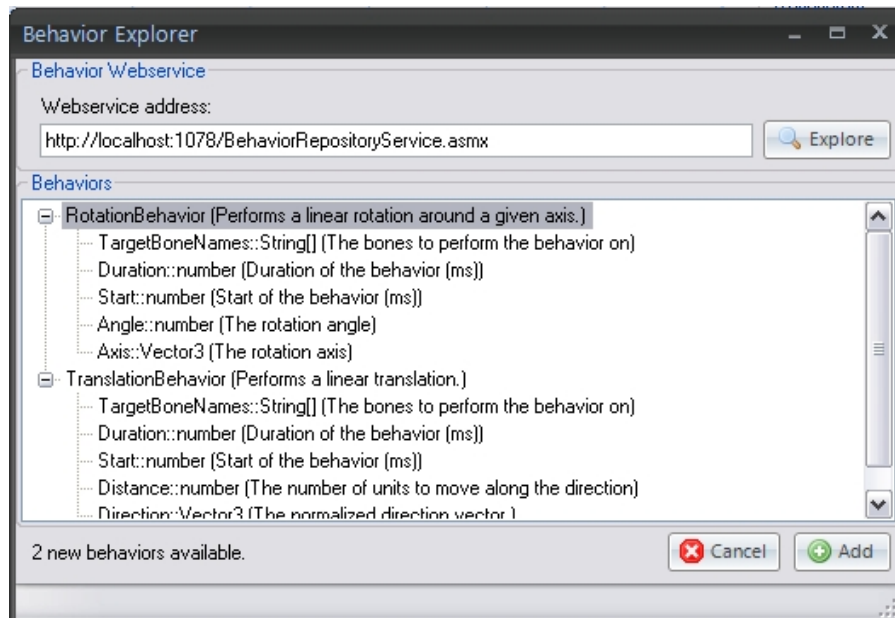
Behavior Explorer

Behavior Webservice

Webservice address:

http://localhost:1078/BehaviorRepositoryService.asmx

Explore

Behaviors

RotationBehavior (Performs a linear rotation around a given axis.)

TargetBoneNames::String[] (The bones to perform the behavior on)

Duration::number (Duration of the behavior (ms))

Start::number (Start of the behavior (ms))

Angle::number (The rotation angle)

Axis::Vector3 (The rotation axis)

TranslationBehavior (Performs a linear translation.)

TargetBoneNames::String[] (The bones to perform the behavior on)

Duration::number (Duration of the behavior (ms))

Start::number (Start of the behavior (ms))

Distance::number (The number of units to move along the direction)

Direction::Vector3 (The normalized direction vector.)

2 new behaviors available.

Cancel

Add